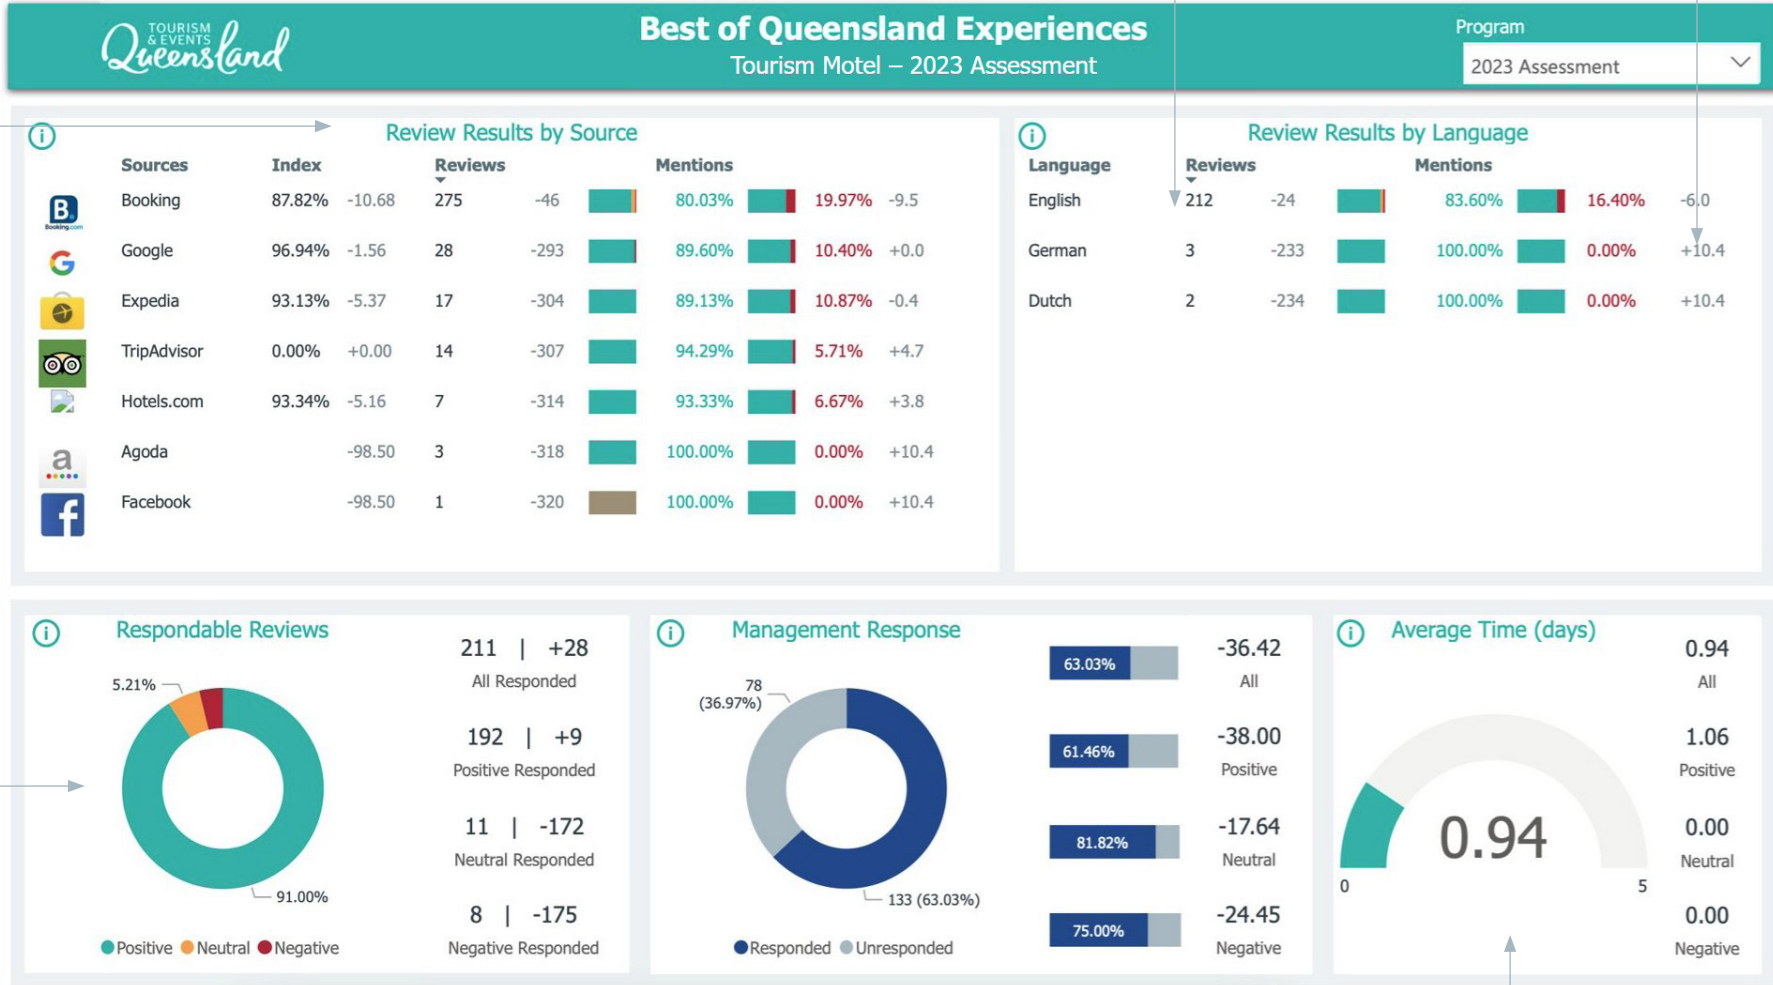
TOURISM & EVENTS Queensland

Best of Queensland Experiences
Tourism Motel – 2023 Assessment

Program
2023 Assessment

Review Results by Source

| Sources | Index | | Reviews | | Mentions | | |
|---|---|---|---|---|---|---|---|
| Booking | 87.82% | -10.68 | 275 | -46 | 80.03% | 19.97% | -9.5 |
| Google | 96.94% | -1.56 | 28 | -293 | 89.60% | 10.40% | +0.0 |
| Expedia | 93.13% | -5.37 | 17 | -304 | 89.13% | 10.87% | -0.4 |
| TripAdvisor | 0.00% | +0.00 | 14 | -307 | 94.29% | 5.71% | +4.7 |
| Hotels.com | 93.34% | -5.16 | 7 | -314 | 93.33% | 6.67% | +3.8 |
| Agoda | | -98.50 | 3 | -318 | 100.00% | 0.00% | +10.4 |
| Facebook | | -98.50 | 1 | -320 | 100.00% | 0.00% | +10.4 |

Review Results by Language

| Language | Reviews | | Mentions | | |
|---|---|---|---|---|---|
| English | 212 | -24 | 83.60% | 16.40% | -6.0 |
| German | 3 | -233 | 100.00% | 0.00% | +10.4 |
| Dutch | 2 | -234 | 100.00% | 0.00% | +10.4 |

Respondable Reviews
5.21%
91.00%
Positive Neutral Negative

211 | +28
All Responded
192 | +9
Positive Responded
11 | -172
Neutral Responded
8 | -175
Negative Responded

Management Response
78 (36.97%)
133 (63.03%)
Responded Unresponded

63.03% -36.42 All
61.46% -38.00 Positive
81.82% -17.64 Neutral
75.00% -24.45 Negative

Average Time (days)
0.94
0 5
0.94 All
1.06 Positive
0.00 Neutral
0.00 Negative